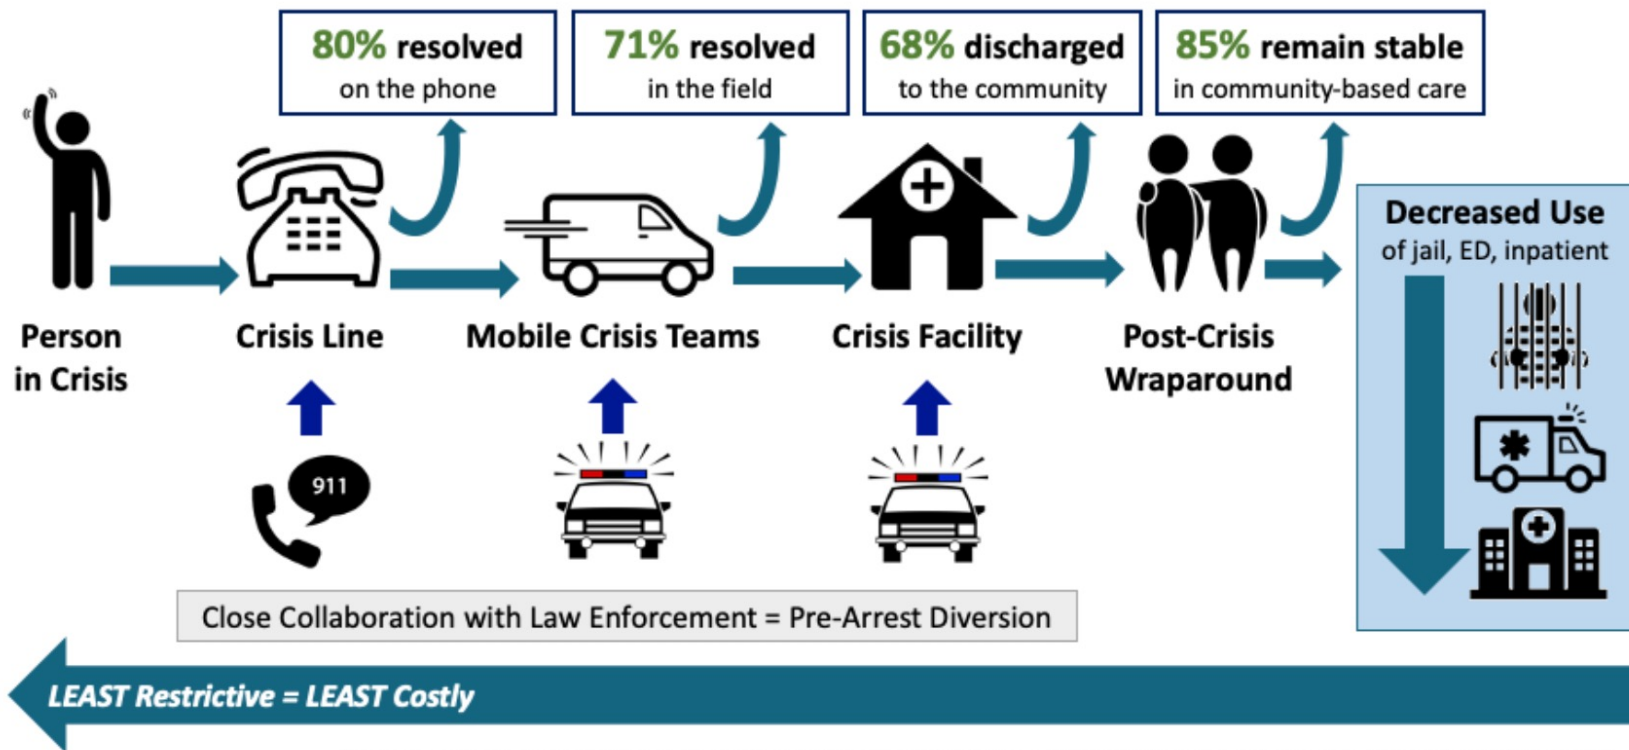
80% resolved
on the phone

71% resolved
in the field

68% discharged
to the community

85% remain stable
in community-based care

Person in Crisis

Crisis Line

Mobile Crisis Teams

Crisis Facility

Post-Crisis Wraparound

Decreased Use
of jail, ED, inpatient

911

Close Collaboration with Law Enforcement = Pre-Arrest Diversion

LEAST Restrictive = LEAST Costly